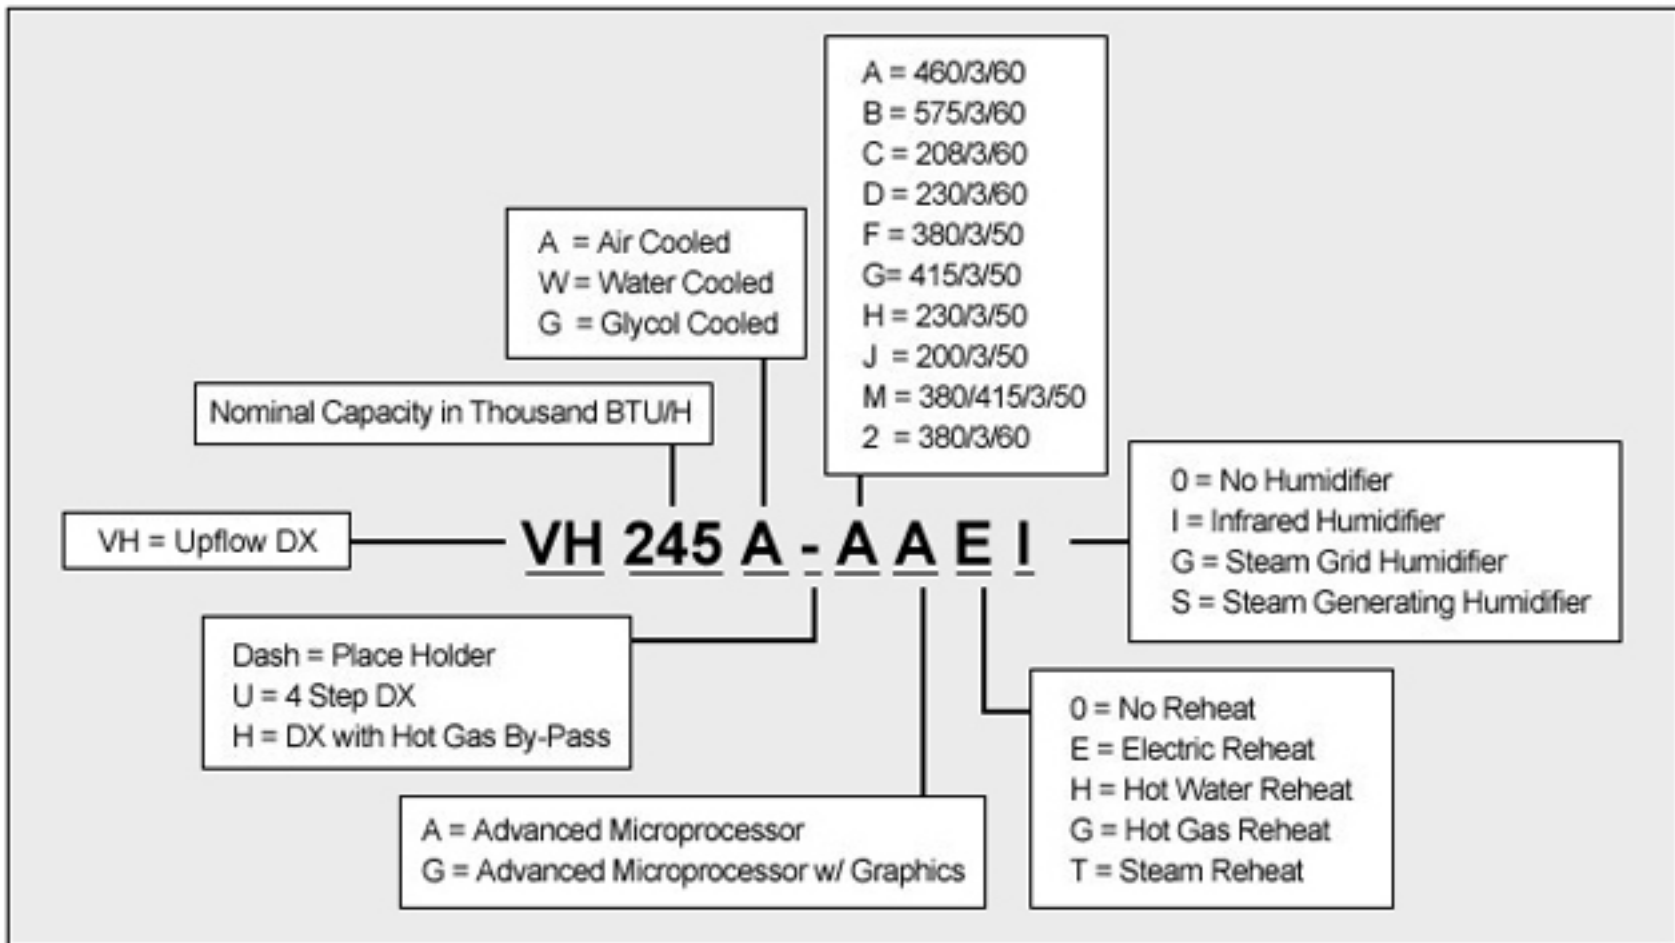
A = 460/3/60
B = 575/3/60
C = 208/3/60
D = 230/3/60
F = 380/3/50
G= 415/3/50
H = 230/3/50
J = 200/3/50
M = 380/415/3/50
2 = 380/3/60

A = Air Cooled
W = Water Cooled
G = Glycol Cooled

Nominal Capacity in Thousand BTU/H

VH = Upflow DX

VH 245 A - A A E I

0 = No Humidifier
I = Infrared Humidifier
G = Steam Grid Humidifier
S = Steam Generating Humidifier

Dash = Place Holder
U = 4 Step DX
H = DX with Hot Gas By-Pass

0 = No Reheat
E = Electric Reheat
H = Hot Water Reheat
G = Hot Gas Reheat
T = Steam Reheat

A = Advanced Microprocessor
G = Advanced Microprocessor w/ Graphics